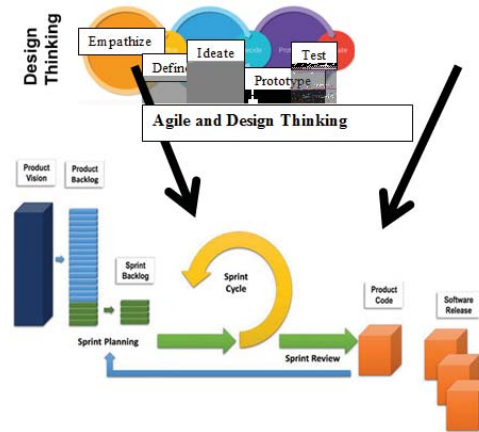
Design Thinking

Empathize

Define

Ideate

Prototype

Test

Agile and Design Thinking

Product Vision

Product Backlog

Sprint Backlog

Sprint Cycle

Sprint Planning

Sprint Review

Product Code

Software Release